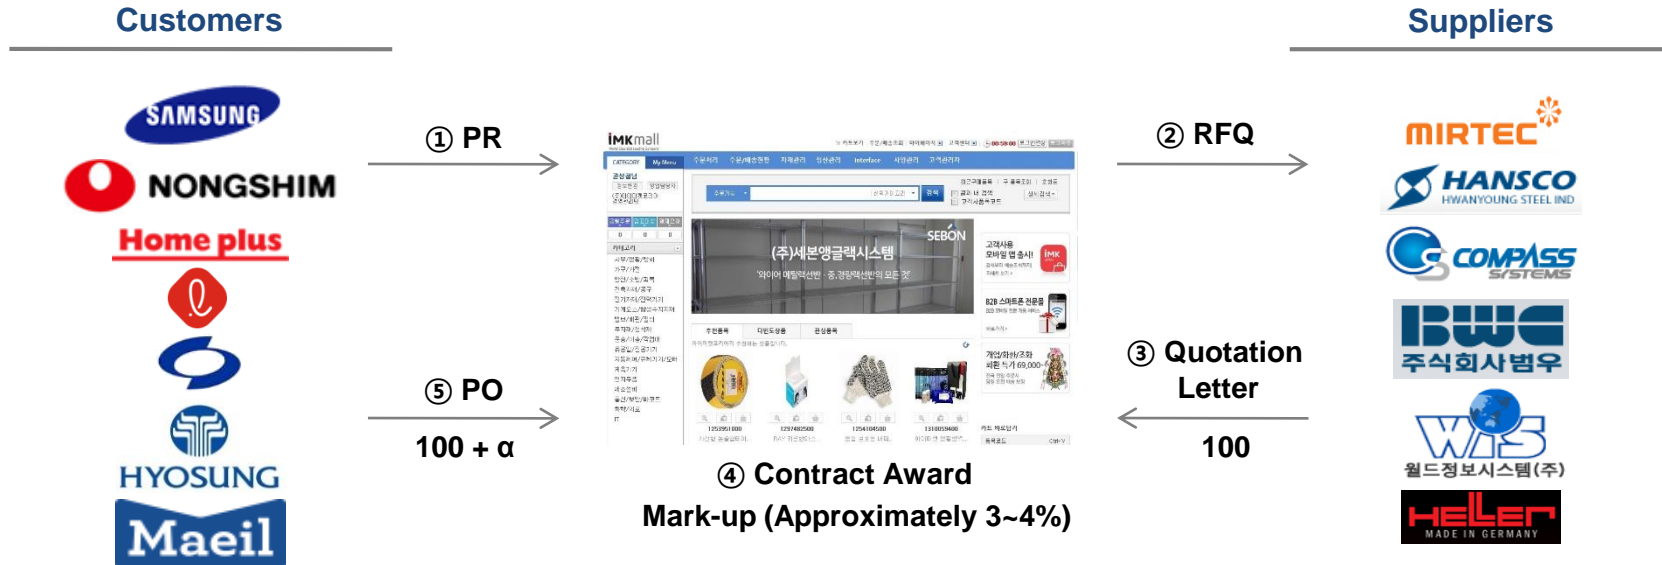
Customers

Suppliers

SAMSUNG

NONGSHIM

Home plus

HYOSUNG

Maeil

① PR

⑤ PO

100 + α

iMKmall

(주)세본앵글랙시스템

SEBON

② RFQ

③ Quotation Letter

100

④ Contract Award

Mark-up (Approximately 3~4%)

MIRTEC

HANSCO
HWANYOUNG STEEL IND

COMPASS SYSTEMS

BWC
주식회사범우

WIS
월드정보시스템(주)

HELLER
MADE IN GERMANY